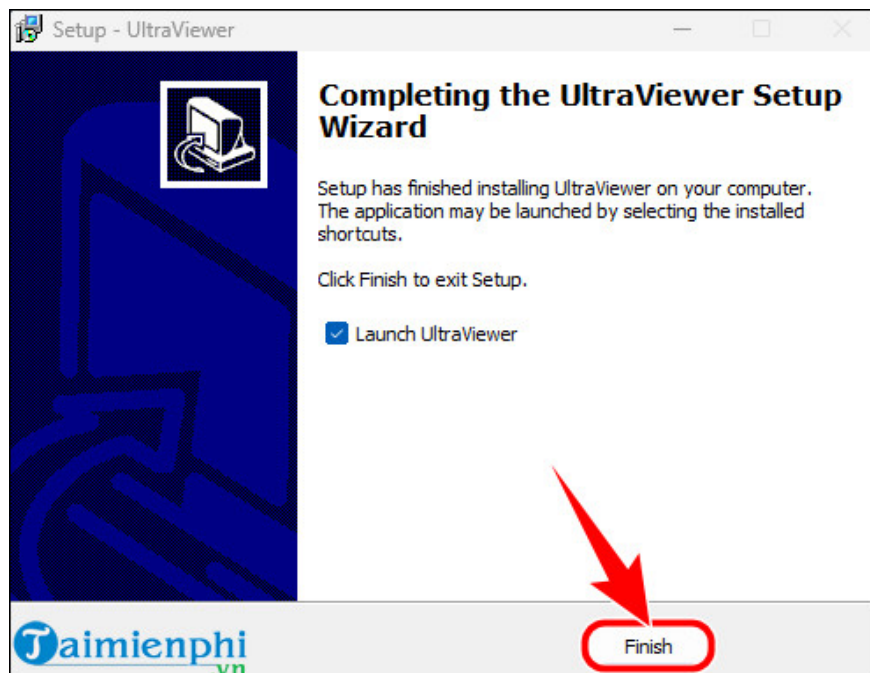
Setup - UltraViewer

Completing the UltraViewer Setup Wizard

Setup has finished installing UltraViewer on your computer. The application may be launched by selecting the installed shortcuts.

Click Finish to exit Setup.

Launch UltraViewer

Taimienphi
.vn

Finish